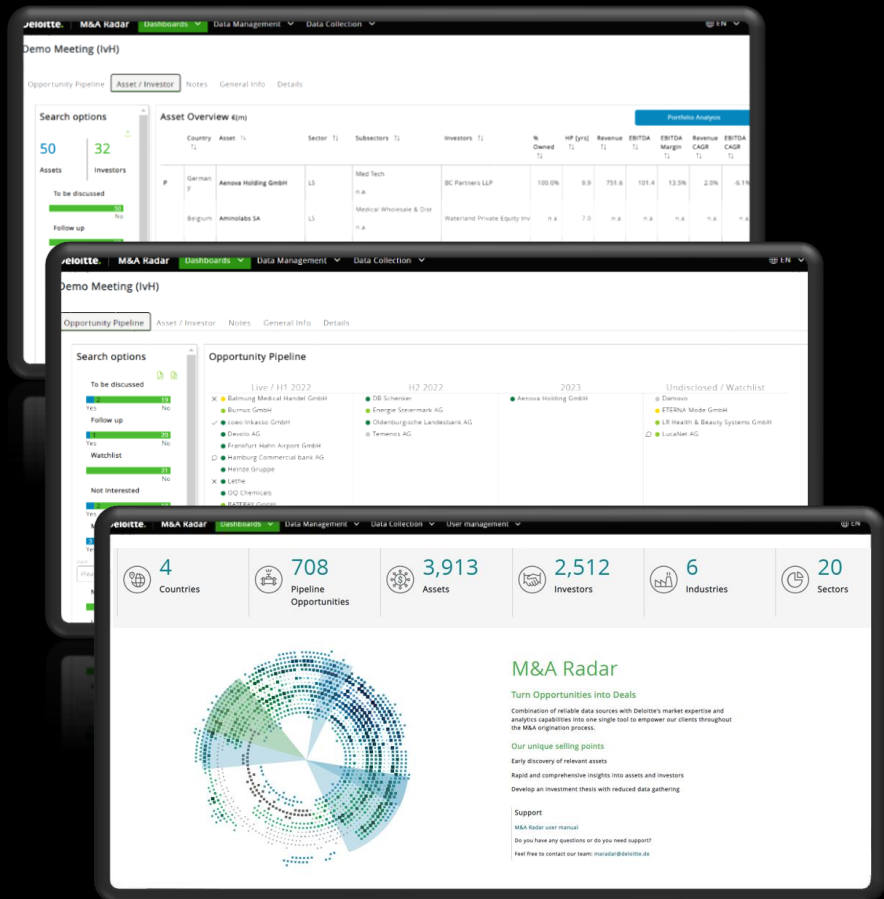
Deloitte. | M&A Radar Dashboards Data Management Data Collection EN

Demo Meeting (IvH)

Opportunity Pipeline Asset / Investor Notes General Info Details

Search options

50 Assets 32 Investors

To be discussed
No

Follow up

Asset Overview €(m)

Portfolio Analysis

| | Country | Asset | Sector | Subsectors | Investors | % Owned | HP (yrs) | Revenue | EBITDA | EBITDA Margin | Revenue CAGR | EBITDA CAGR |
|---|---|---|---|---|---|---|---|---|---|---|---|---|
| P | Germany | Aenova Holding GmbH | LS | Med Tech n.a. | BC Partners LLP | 100.0% | 9.9 | 751.6 | 101.4 | 13.5% | 2.0% | -6.1% |
| | Belgium | Aminolabs SA | LS | Medical Wholesale & Dist n.a. | Waterland Private Equity Inv | n.a | 7.0 | n.a | n.a | n.a | n.a | n.a |

Deloitte. M&A Radar Dashboards Data Management Data Collection EN

Demo Meeting (IvH)

Opportunity Pipeline Asset / Investor Notes General Info Details

Search options

To be discussed
2 19
Yes No

Follow up
1 20
Yes No

Watchlist
21
No

Not Interested

Opportunity Pipeline

Live / H1 2022
Balmung Medical Handel GmbH
Burmus GmbH
coeo Inkasso GmbH
Develo AG
Frankfurt Hahn Airport GmbH
Hamburg Commercial bank AG
Heinze Gruppe
Lethe
OQ Chemicals

H2 2022
DB Schenker
Energie Steiermark AG
Oldenburgische Landesbank AG
Temenos AG

2023
Aenova Holding GmbH

Undisclosed / Watchlist
Damovo
ETERNA Mode GmbH
LR Health & Beauty Systems GmbH
LucaNet AG

Deloitte. M&A Radar Dashboards Data Management Data Collection User management EN

4 Countries
708 Pipeline Opportunities
3,913 Assets
2,512 Investors
6 Industries
20 Sectors

M&A Radar

Turn Opportunities into Deals

Combination of reliable data sources with Deloitte's market expertise and analytics capabilities into one single tool to empower our clients throughout the M&A origination process.

Our unique selling points

Early discovery of relevant assets

Rapid and comprehensive insights into assets and investors

Develop an investment thesis with reduced data gathering

Support

M&A Radar user manual

Do you have any questions or do you need support?

Feel free to contact our team: maradar@deloitte.de